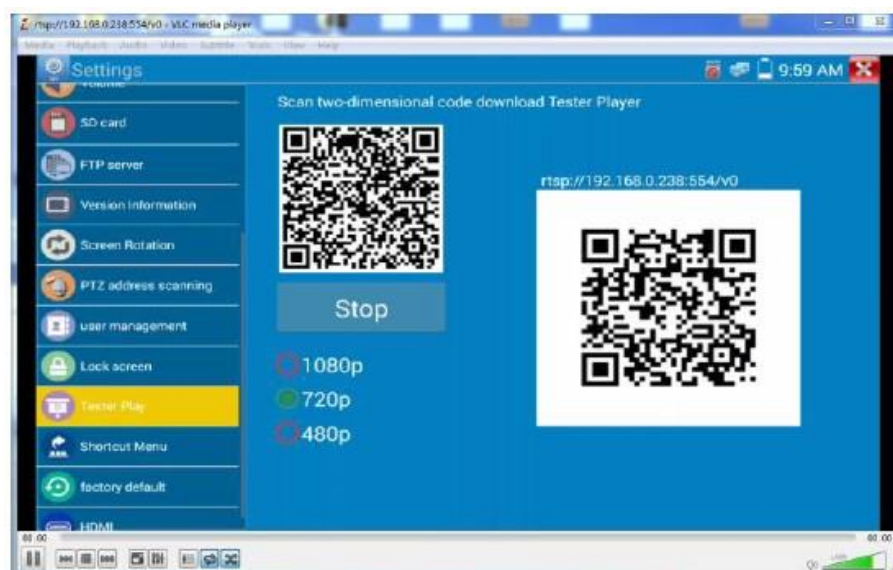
rtsp://192.168.0.238:554/v0 - VLC media player

Media Playback Audio Video Subtitle Tools View Help

Settings

9:59 AM

Volume

SD card

FTP server

Version information

Screen Rotation

PTZ address scanning

user management

Lock screen

Tester Play

Shortcut Menu

factory default

HDMI

Scan two-dimensional code download Tester Player

Stop

1080p

720p

480p

rtsp://192.168.0.238:554/v0

00:00

00:00